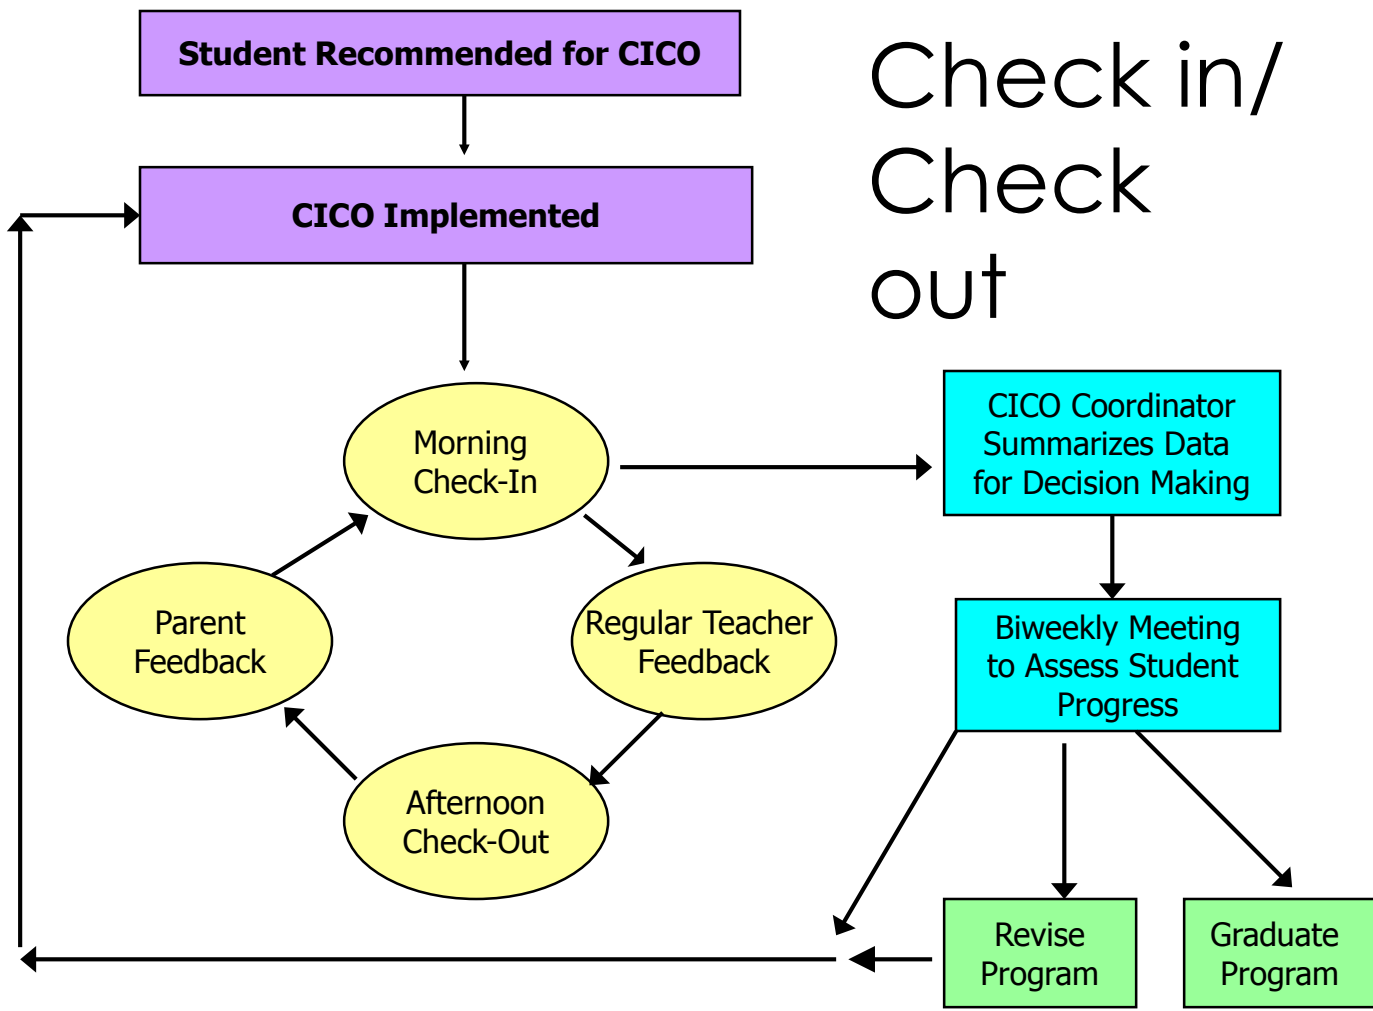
Check in/ Check out

Student Recommended for CICO

CICO Implemented

Morning Check-In

Regular Teacher Feedback

Afternoon Check-Out

Parent Feedback

CICO Coordinator Summarizes Data for Decision Making

Biweekly Meeting to Assess Student Progress

Revise Program

Graduate Program